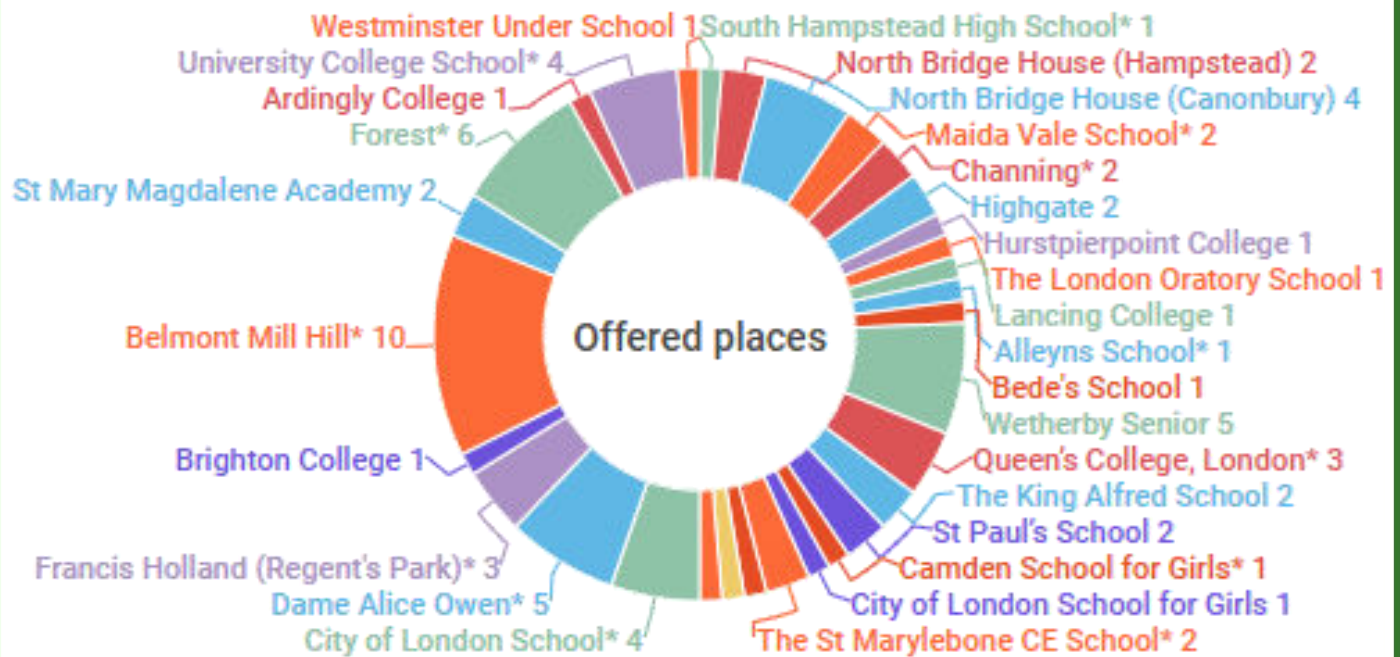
Offered places

Westminster Under School 1
South Hampstead High School* 1
University College School* 4
North Bridge House (Hampstead) 2
Ardingly College 1
North Bridge House (Canonbury) 4
Forest* 6
Maida Vale School* 2
Channing* 2
St Mary Magdalene Academy 2
Highgate 2
Hurstpierpoint College 1
The London Oratory School 1
Lancing College 1
Belmont Mill Hill* 10
Alleyns School* 1
Bede's School 1
Wetherby Senior 5
Queen's College, London* 3
Brighton College 1
The King Alfred School 2
St Paul's School 2
Camden School for Girls* 1
Francis Holland (Regent's Park)* 3
City of London School for Girls 1
Dame Alice Owen* 5
City of London School* 4
The St Marylebone CE School* 2